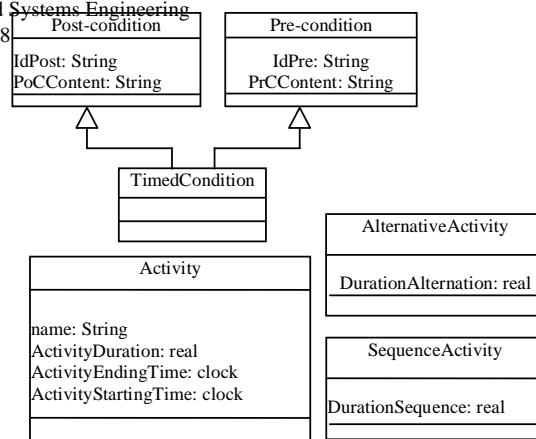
l Systems Engineering
8

Post-condition

IdPost: String
PoCContent: String

Pre-condition

IdPre: String
PrCContent: String

TimedCondition

AlternativeActivity

DurationAlternation: real

Activity

name: String
ActivityDuration: real
ActivityEndingTime: clock
ActivityStartingTime: clock

SequenceActivity

DurationSequence: real